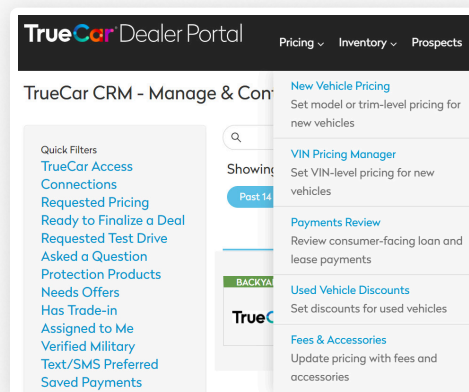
TrueCar Dealer Portal

Pricing ⌄ Inventory ⌄ Prospects

TrueCar CRM - Manage & Con

Quick Filters
TrueCar Access
Connections
Requested Pricing
Ready to Finalize a Deal
Requested Test Drive
Asked a Question
Protection Products
Needs Offers
Has Trade-in
Assigned to Me
Verified Military
Text/SMS Preferred
Saved Payments

Showing

Past 14

BACKYA

TrueC

New Vehicle Pricing
Set model or trim-level pricing for new vehicles

VIN Pricing Manager
Set VIN-level pricing for new vehicles

Payments Review
Review consumer-facing loan and lease payments

Used Vehicle Discounts
Set discounts for used vehicles

Fees & Accessories
Update pricing with fees and accessories